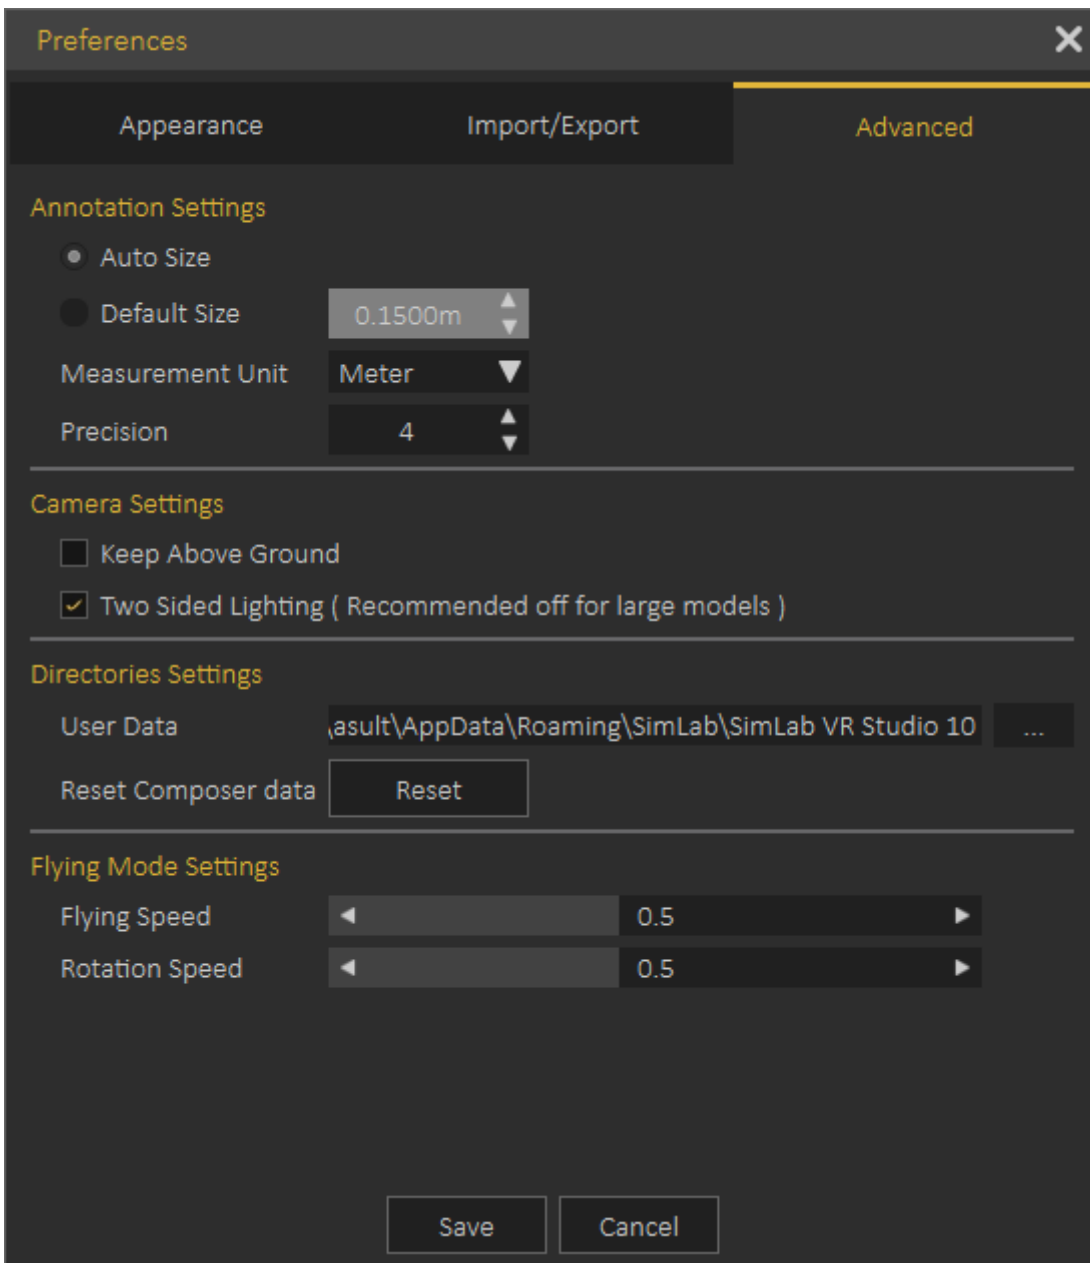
Preferences

Appearance

Import/Export

Advanced

Annotation Settings

Auto Size

Default Size 0.1500m

Measurement Unit Meter

Precision 4

Camera Settings

Keep Above Ground

Two Sided Lighting ( Recommended off for large models )

Directories Settings

User Data \asult\AppData\Roaming\SimLab\SimLab VR Studio 10 ...

Reset Composer data Reset

Flying Mode Settings

Flying Speed 0.5

Rotation Speed 0.5

Save

Cancel